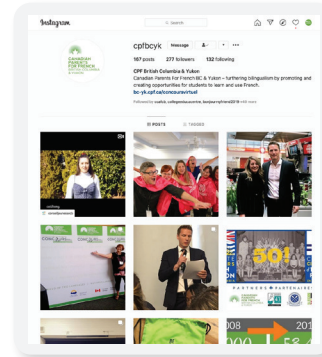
Instagram

Search

cpfbcyk Message

167 posts 277 followers 132 following

CPF British Columbia & Yukon
Canadian Parents For French BC & Yukon - furthering bilingualism by promoting and creating opportunities for students to learn and use French.
bc-yk.cpf.ca/concoursvirtuel

Followed by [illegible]

CANADIAN PARENTS FOR FRENCH

POSTS TAGGED

30!

PARTNERS PARTENAIRES

008 201